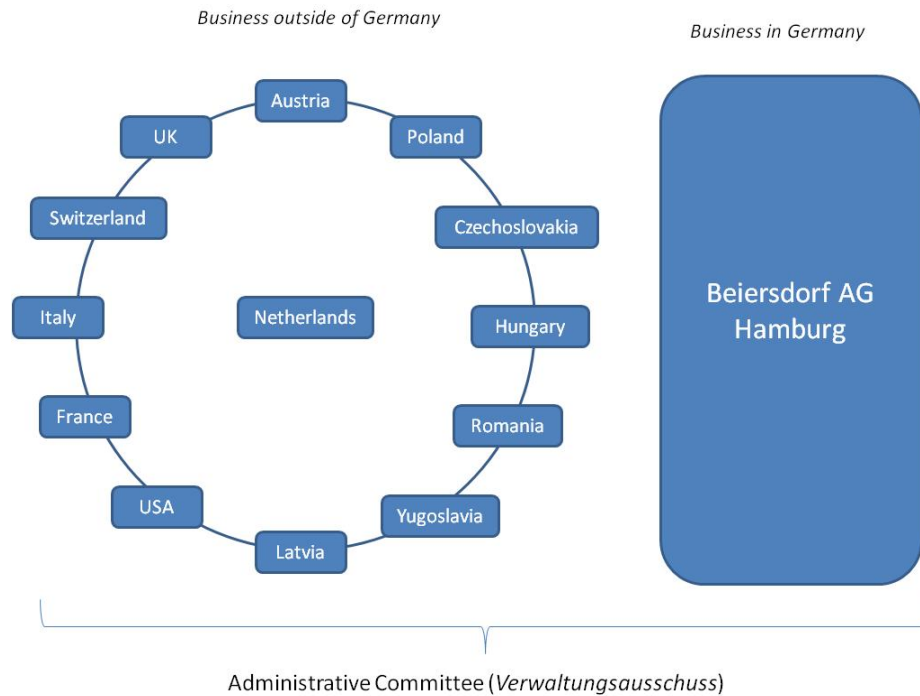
Business outside of Germany

Business in Germany

Austria

UK

Poland

Switzerland

Czechoslovakia

Italy

Netherlands

Hungary

France

Romania

USA

Yugoslavia

Latvia

Beiersdorf AG Hamburg

Administrative Committee (*Verwaltungsausschuss*)